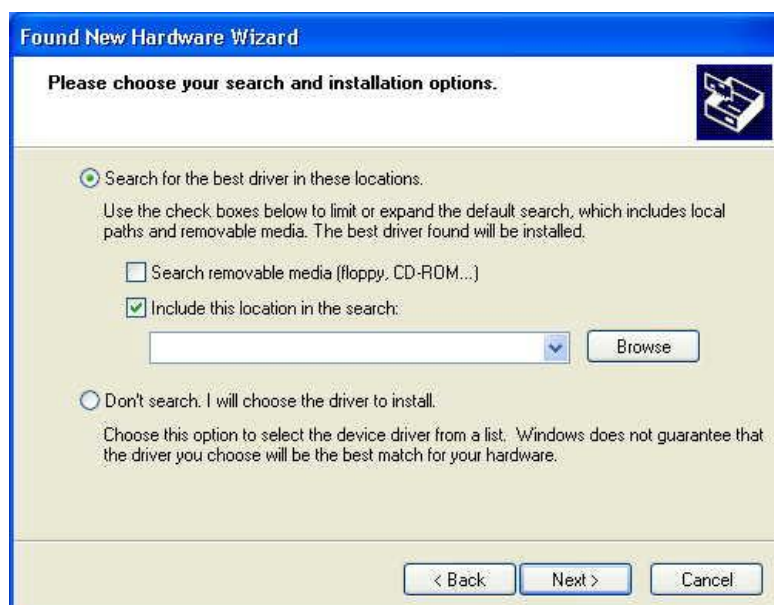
Found New Hardware Wizard

Please choose your search and installation options.

Search for the best driver in these locations.

Use the check boxes below to limit or expand the default search, which includes local paths and removable media. The best driver found will be installed.

Search removable media (floppy, CD-ROM...)

Include this location in the search:

Browse

Don't search. I will choose the driver to install.

Choose this option to select the device driver from a list. Windows does not guarantee that the driver you choose will be the best match for your hardware.

< Back

Next >

Cancel